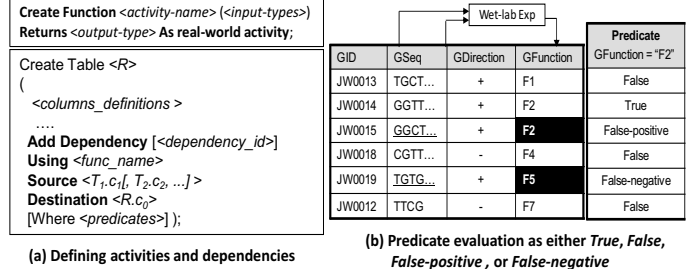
**Create Function** <*activity-name*> (<*input-types*>)
**Returns** <*output-type*> **As real-world activity**;

Create Table <*R*>
(
<*columns_definitions* >
….
**Add Dependency** [<*dependency_id*>]
**Using** <*func_name*>
**Source** <$T_1.c_1$[, $T_2.c_2$, ...] >
**Destination** <$R.c_0$>
[Where <*predicates*>] );

**(a) Defining activities and dependencies**

Wet-lab Exp

| GID | GSeq | GDirection | GFunction | **Predicate** GFunction = "F2" |
|---|---|---|---|---|
| JW0013 | TGCT… | + | F1 | False |
| JW0014 | GGTT… | + | F2 | True |
| JW0015 | GGCT… | + | **F2** | False-positive |
| JW0018 | CGTT… | - | F4 | False |
| JW0019 | TGTG… | + | **F5** | False-negative |
| JW0012 | TTCG | - | F7 | False |

**(b) Predicate evaluation as either *True*, *False*, *False-positive* , or *False-negative***